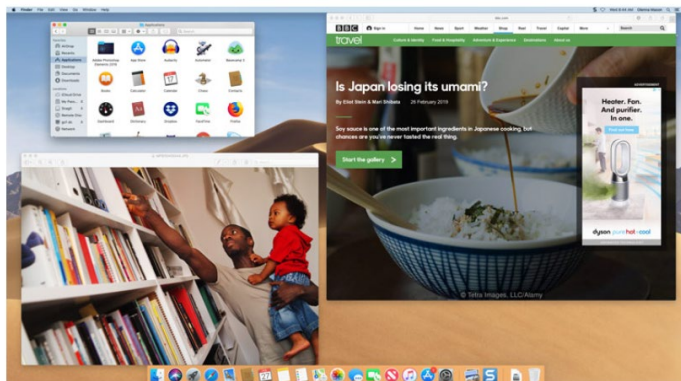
Finder File Edit View Go Window Help

Applications

Favorites
AirDrop
Recents
Applications
Desktop
Documents
Downloads

Adobe Photoshop Elements 2019
App Store
Audacity
Automator
Basecamp 3
Books
Calculator
Calendar
Chess
Contacts
Dashboard
Dictionary
Dropbox
FaceTime
Firefox

bbc.com

BBC Sign in Home News Sport Weather Shop Reel Travel Capital More Search

travel Culture & Identity Food & Hospitality Adventure & Experience Destinations About Us

Is Japan losing its umami?

By Eliot Stein & Mari Shibata 26 February 2019

Soy sauce is one of the most important ingredients in Japanese cooking, but chances are you've never tasted the real thing.

Start the gallery >

© Tetra Images, LLC/Alamy

ADVERTISEMENT

Heater. Fan. And purifier. In one.

Find out more

dyson pure hot+cool